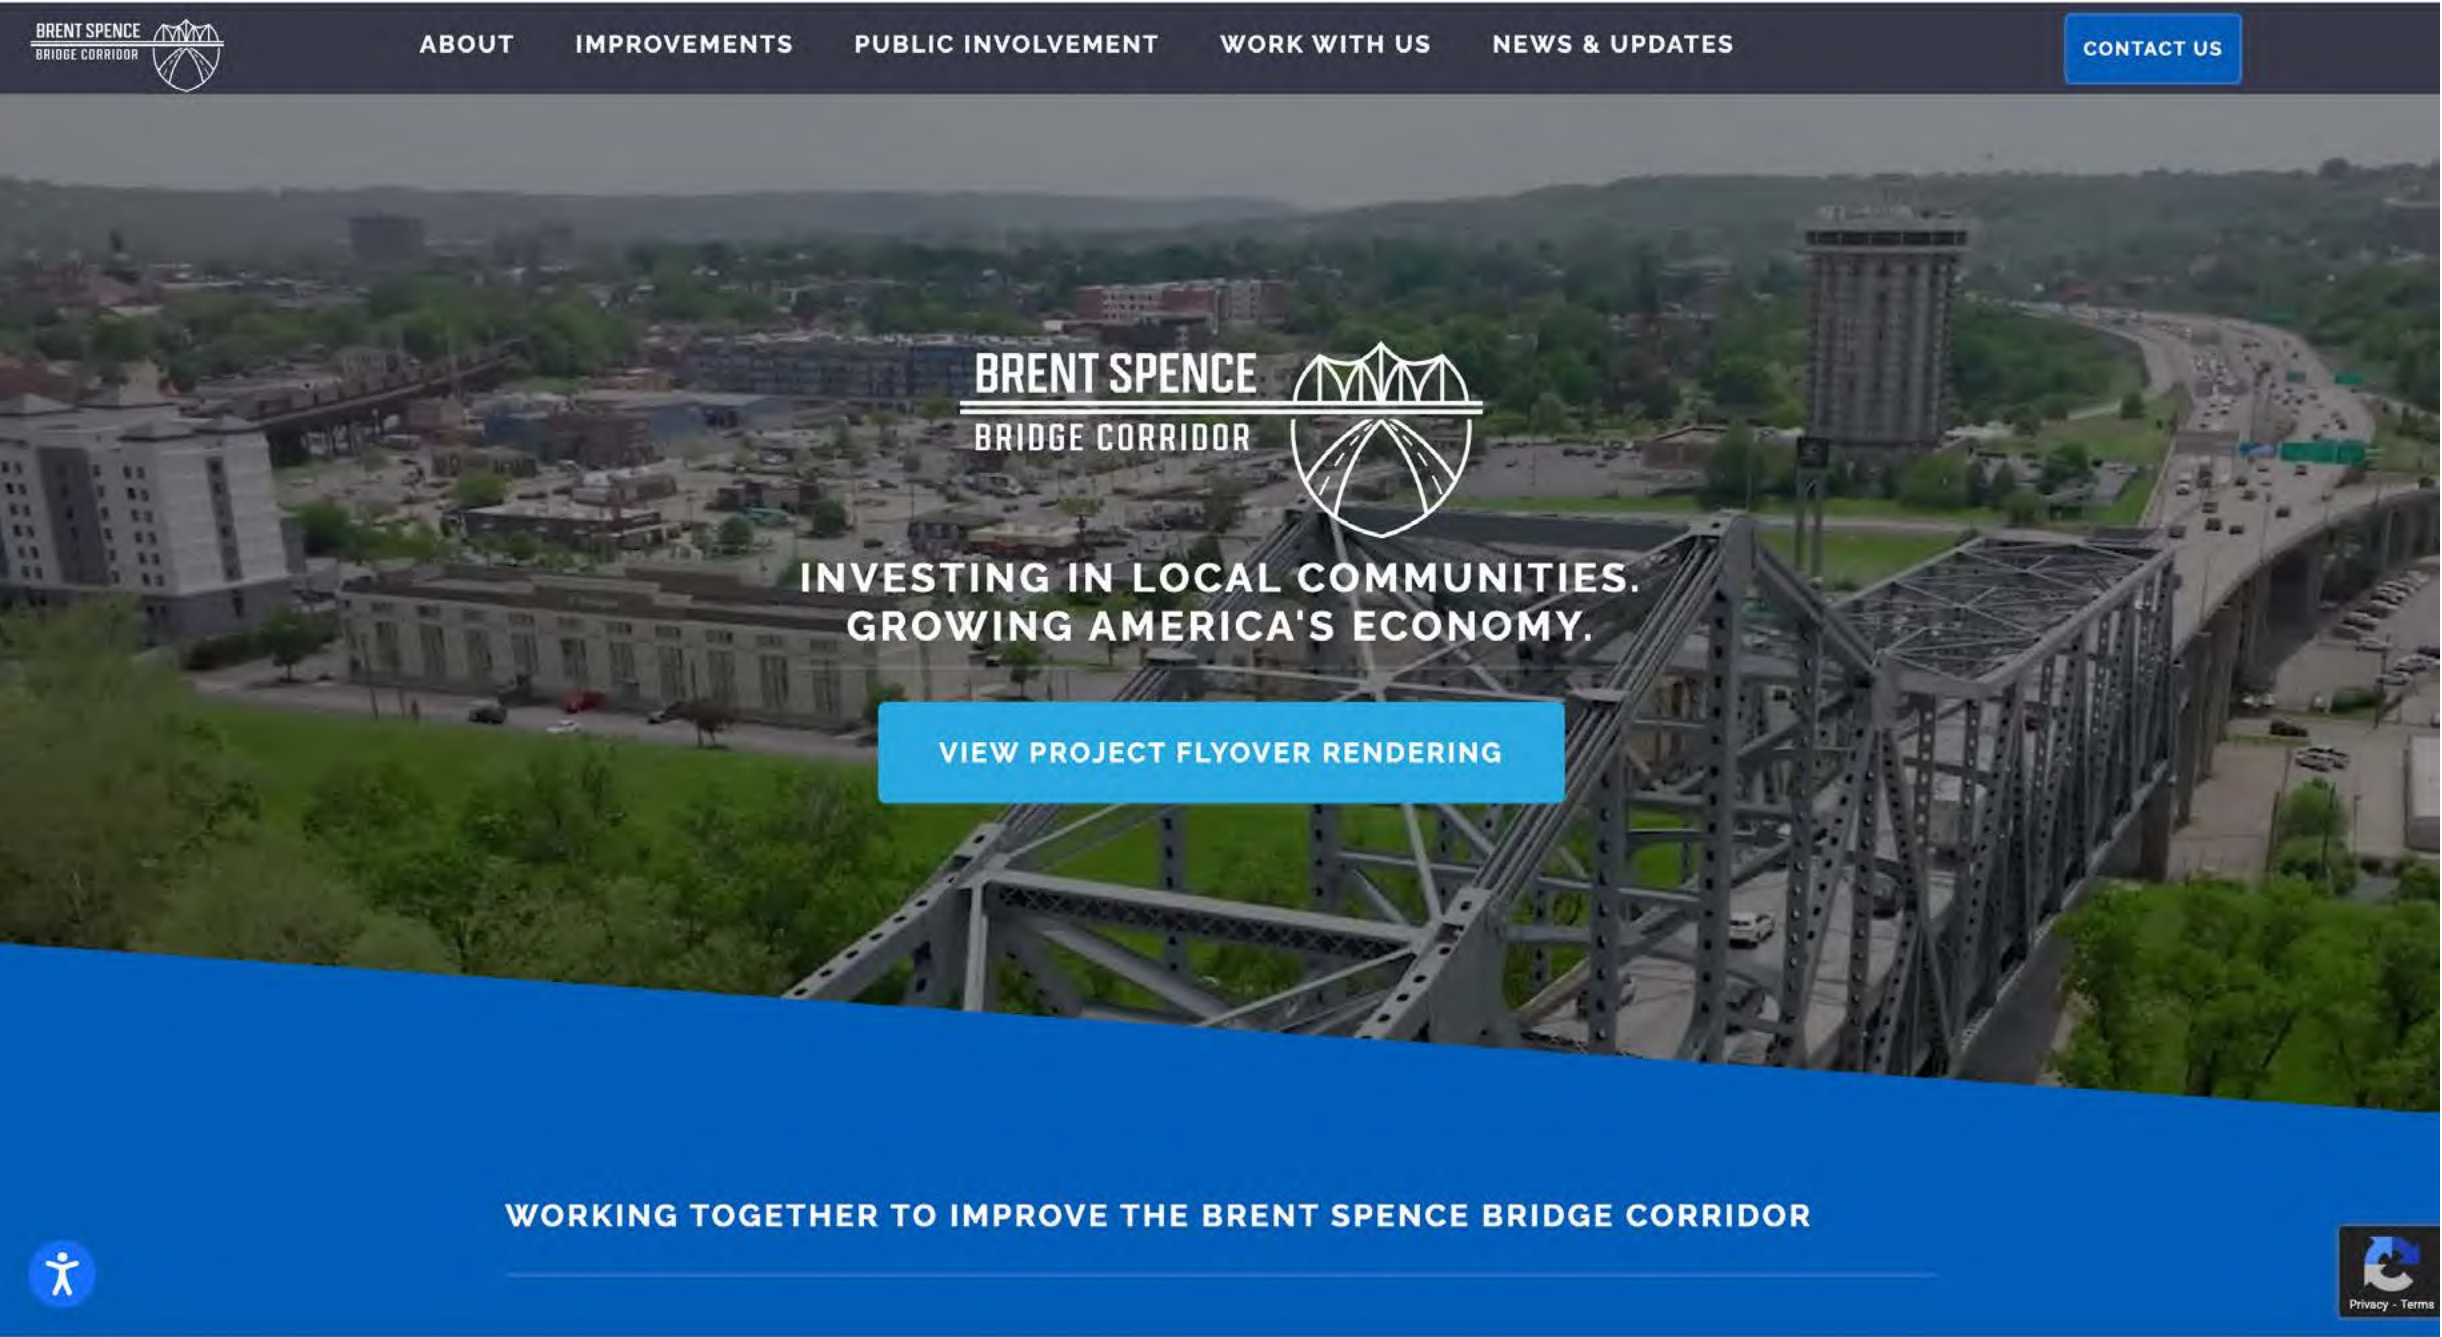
BRENT SPENCE
BRIDGE CORRIDOR

ABOUT IMPROVEMENTS PUBLIC INVOLVEMENT WORK WITH US NEWS & UPDATES

CONTACT US

BRENT SPENCE
BRIDGE CORRIDOR

INVESTING IN LOCAL COMMUNITIES.
GROWING AMERICA'S ECONOMY.

VIEW PROJECT FLYOVER RENDERING

WORKING TOGETHER TO IMPROVE THE BRENT SPENCE BRIDGE CORRIDOR

Privacy - Terms